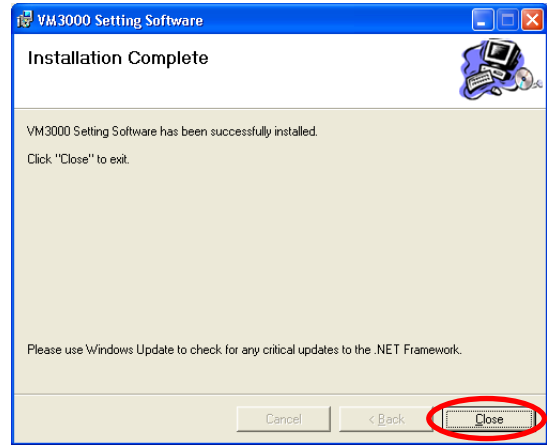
VM3000 Setting Software

Installation Complete

VM3000 Setting Software has been successfully installed.

Click "Close" to exit.

Please use Windows Update to check for any critical updates to the .NET Framework.

Cancel
< Back
Close